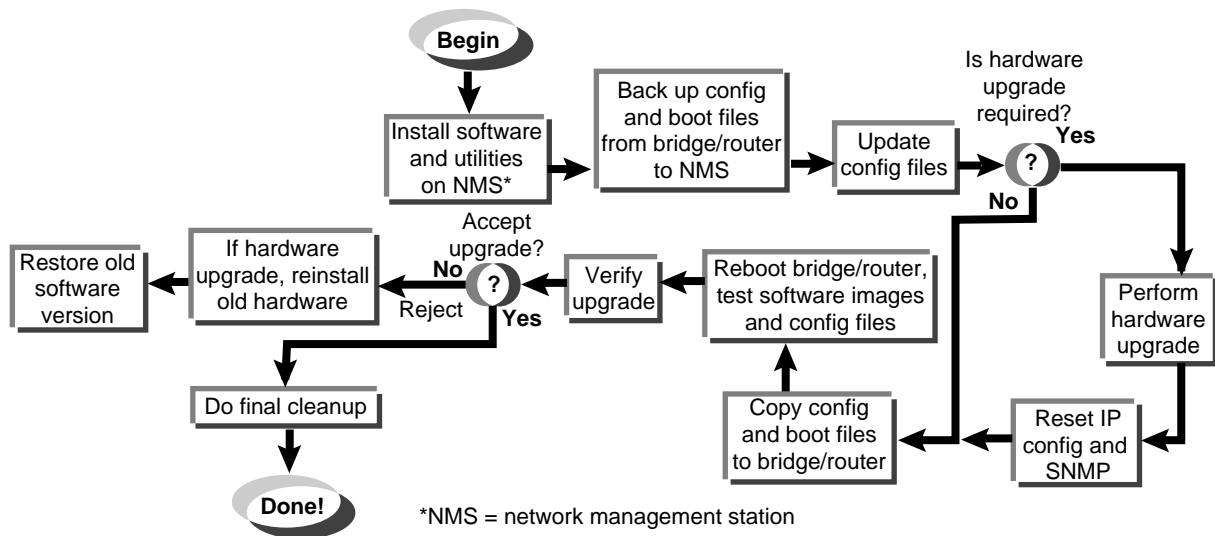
Begin

Install software and utilities on NMS*

Back up config and boot files from bridge/router to NMS

Update config files

Is hardware upgrade required?

?

Yes

No

Perform hardware upgrade

Reset IP config and SNMP

Copy config and boot files to bridge/router

Reboot bridge/router, test software images and config files

Verify upgrade

Accept upgrade?

?

No

Reject

Yes

If hardware upgrade, reinstall old hardware

Restore old software version

Do final cleanup

Done!

*NMS = network management station